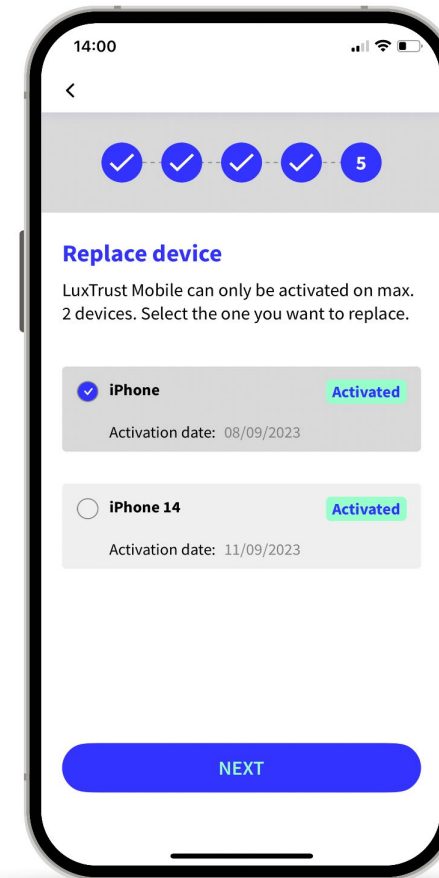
14:00

<

5

Replace device

LuxTrust Mobile can only be activated on max. 2 devices. Select the one you want to replace.

iPhone
Activated
Activation date: 08/09/2023

iPhone 14
Activated
Activation date: 11/09/2023

NEXT